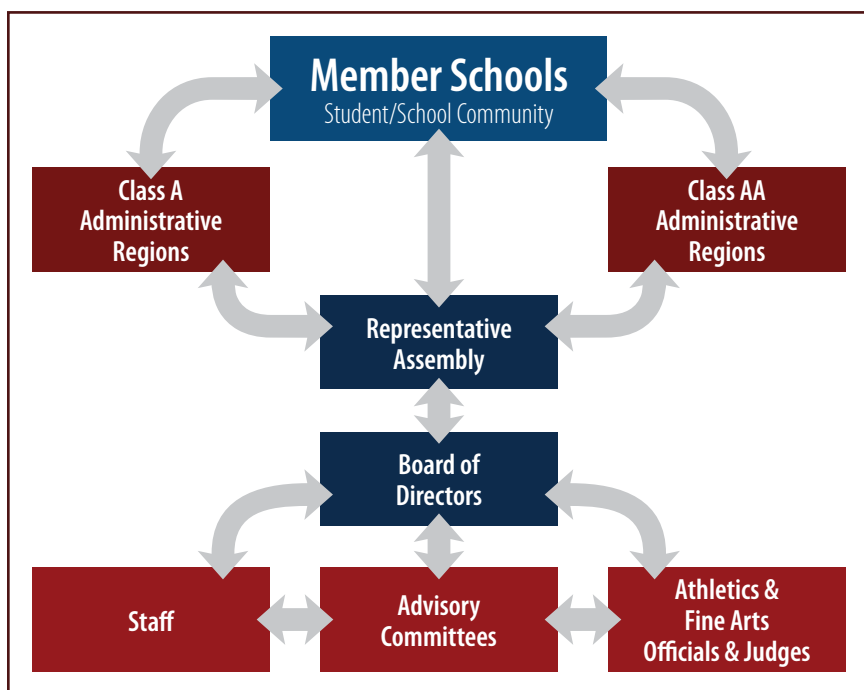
Member Schools
Student/School Community

Class A Administrative Regions

Class AA Administrative Regions

Representative Assembly

Board of Directors

Staff

Advisory Committees

Athletics & Fine Arts Officials & Judges